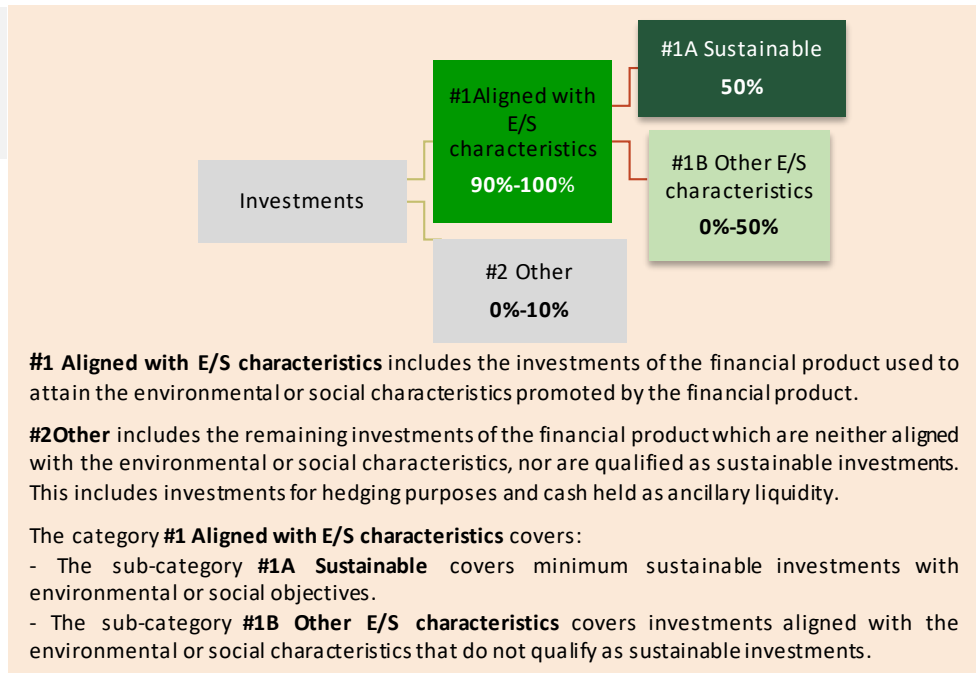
Investments

#1Aligned with E/S characteristics
90%-100%

#1A Sustainable
50%

#1B Other E/S characteristics
0%-50%

#2 Other
0%-10%

#1 Aligned with E/S characteristics includes the investments of the financial product used to attain the environmental or social characteristics promoted by the financial product.

#2Other includes the remaining investments of the financial product which are neither aligned with the environmental or social characteristics, nor are qualified as sustainable investments. This includes investments for hedging purposes and cash held as ancillary liquidity.

The category #1 Aligned with E/S characteristics covers:
- The sub-category #1A Sustainable covers minimum sustainable investments with environmental or social objectives.
- The sub-category #1B Other E/S characteristics covers investments aligned with the environmental or social characteristics that do not qualify as sustainable investments.